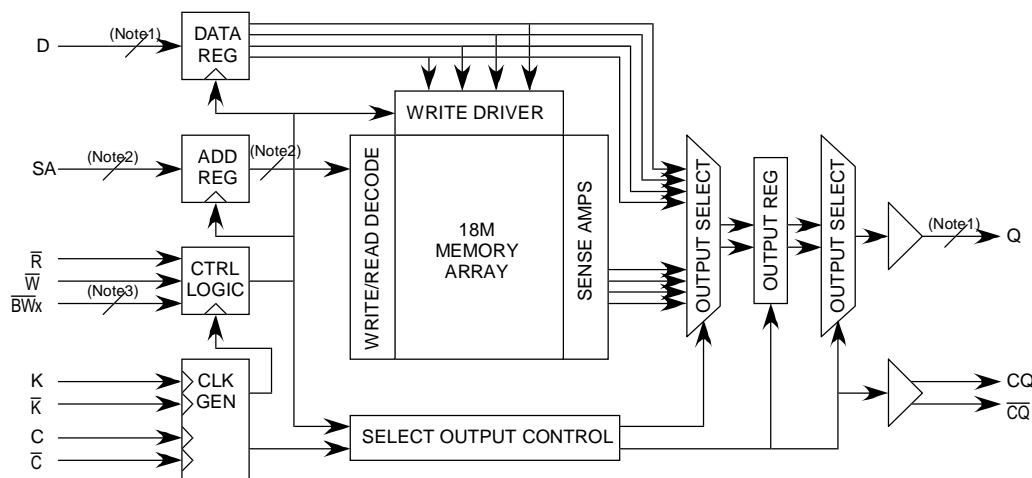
D
(Note1)
DATA REG
WRITE DRIVER
SA
(Note2)
ADD REG
(Note2)
WRITE/READ DECODE
18M MEMORY ARRAY
SENSE AMPS
OUTPUT SELECT
OUTPUT REG
OUTPUT SELECT
(Note1)
Q
$\overline{R}$
$\overline{W}$
$\overline{BWx}$
(Note3)
CTRL LOGIC
K
$\overline{K}$
C
$\overline{C}$
CLK GEN
SELECT OUTPUT CONTROL
CQ
$\overline{CQ}$